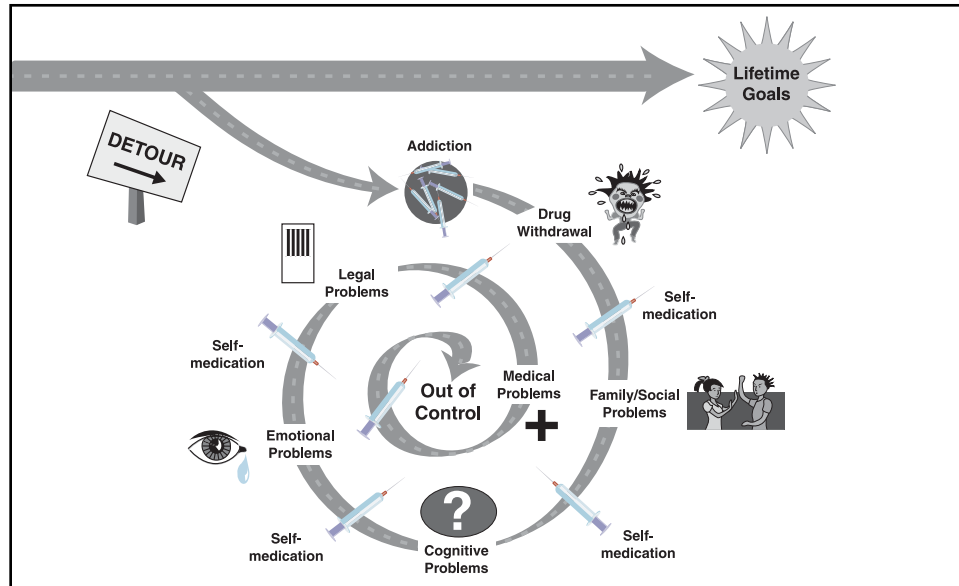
Lifetime Goals

DETOUR

Addiction

Drug Withdrawal

Legal Problems

Self-medication

Self-medication

Out of Control

Medical Problems

Family/Social Problems

Emotional Problems

?

Self-medication

Cognitive Problems

Self-medication